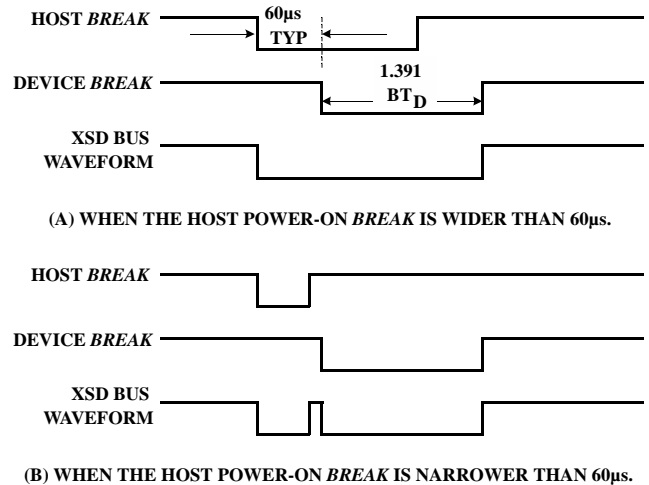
HOST *BREAK*

60μs TYP

DEVICE *BREAK*

1.391 $BT_D$

XSD BUS WAVEFORM

(A) WHEN THE HOST POWER-ON *BREAK* IS WIDER THAN 60μs.

HOST *BREAK*

DEVICE *BREAK*

XSD BUS WAVEFORM

(B) WHEN THE HOST POWER-ON *BREAK* IS NARROWER THAN 60μs.